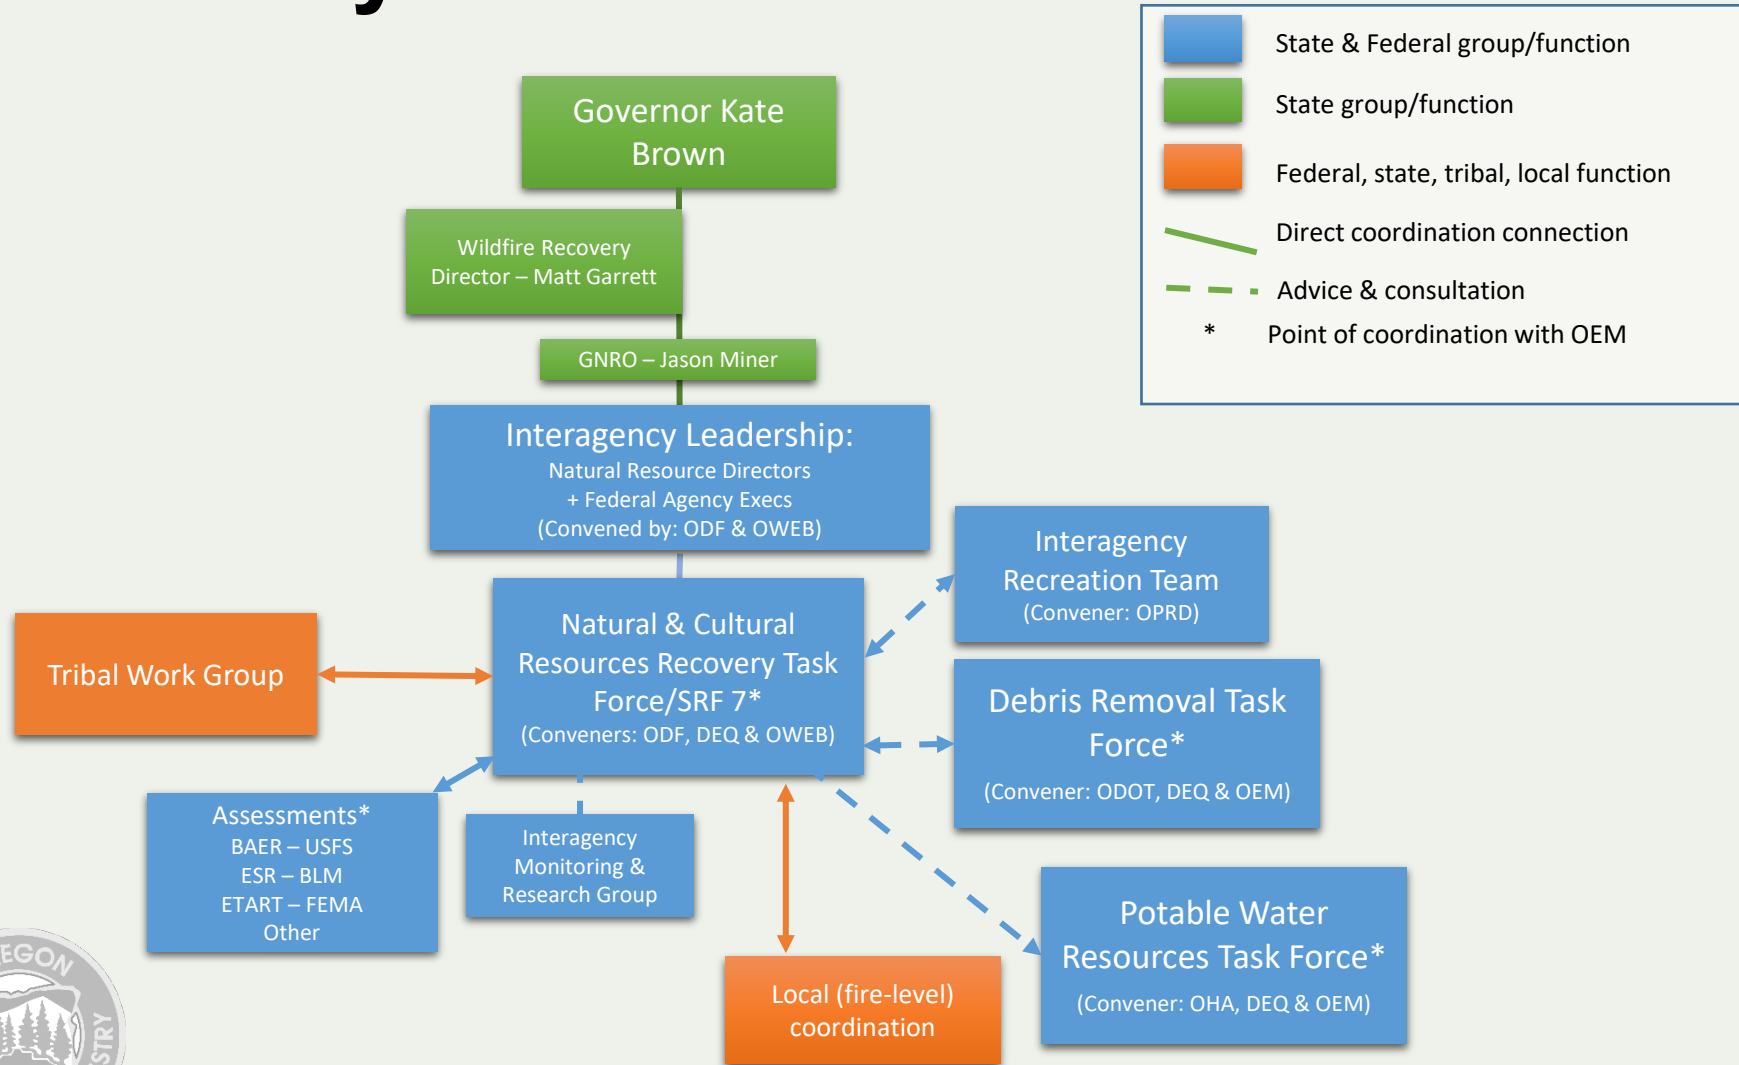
State & Federal group/function
State group/function
Federal, state, tribal, local function
Direct coordination connection
Advice & consultation
* Point of coordination with OEM

Governor Kate Brown

Wildfire Recovery Director – Matt Garrett

GNRO – Jason Miner

Interagency Leadership:
Natural Resource Directors
+ Federal Agency Execs
(Convened by: ODF & OWEB)

Interagency Recreation Team
(Convener: OPRD)

Tribal Work Group

Natural & Cultural Resources Recovery Task Force/SRF 7*
(Conveners: ODF, DEQ & OWEB)

Debris Removal Task Force*
(Convener: ODOT, DEQ & OEM)

Assessments*
BAER – USFS
ESR – BLM
ETART – FEMA
Other

Interagency Monitoring & Research Group

Potable Water Resources Task Force*
(Convener: OHA, DEQ & OEM)

Local (fire-level) coordination

EGON
STRY